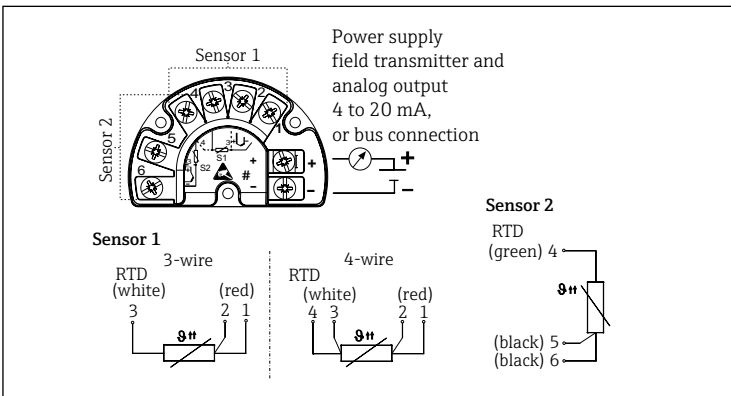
Power supply
field transmitter and
analog output
4 to 20 mA,
or bus connection

Sensor 1
Sensor 2

4
3
2
1
5
6

S1
S2
+
−
#
+
−

Sensor 1

3-wire
RTD
(white)
(red)
3
2 1
ϑ

4-wire
RTD
(white)
(red)
4 3
2 1
ϑ

Sensor 2
RTD
(green) 4
ϑ
(black) 5
(black) 6